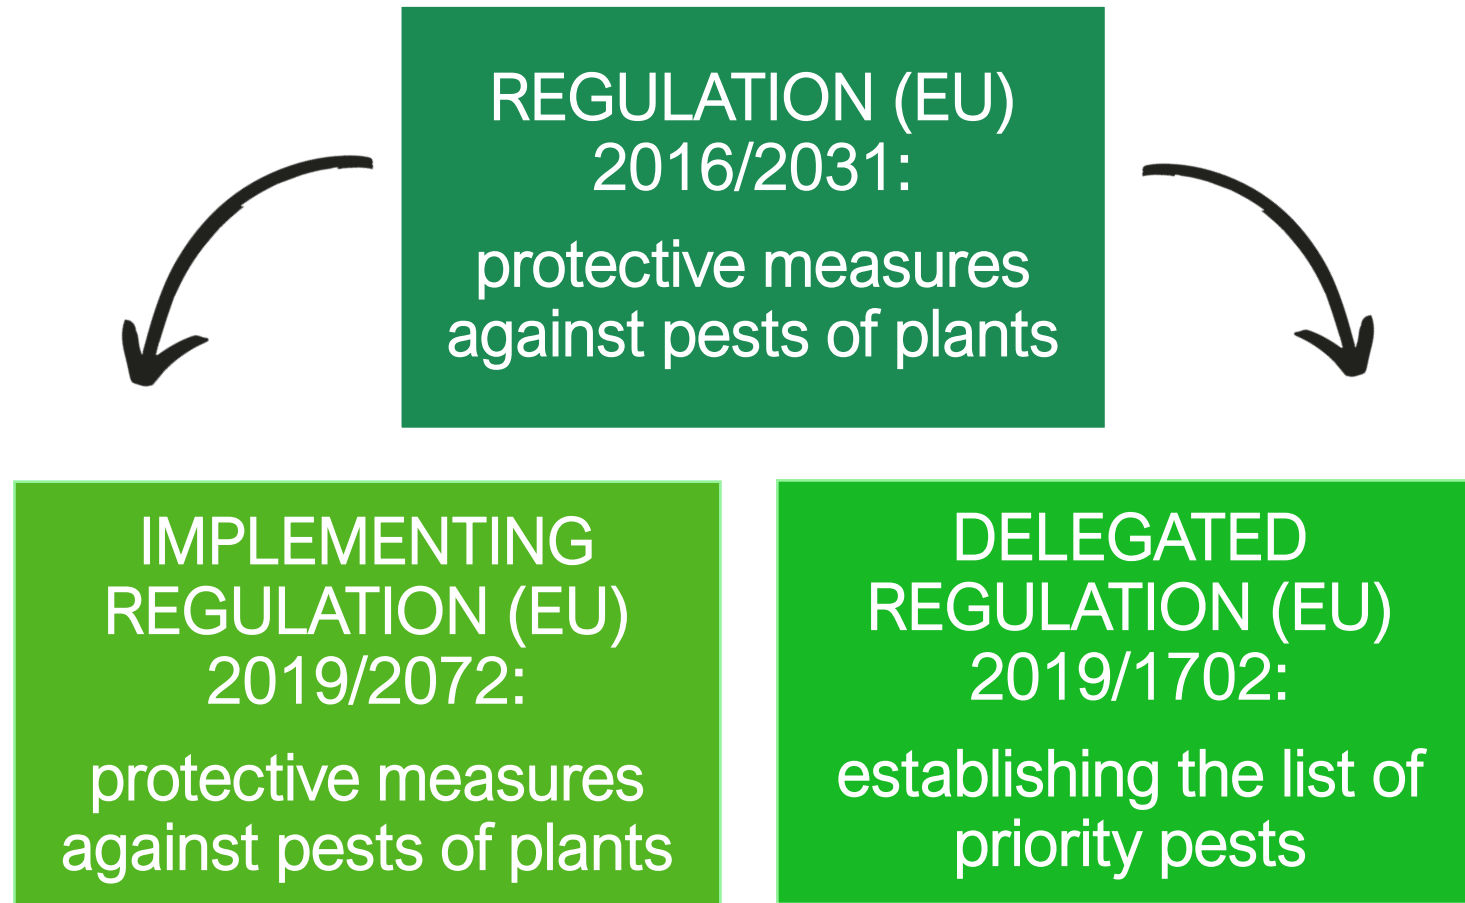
REGULATION (EU) 2016/2031:

protective measures against pests of plants

IMPLEMENTING REGULATION (EU) 2019/2072:

protective measures against pests of plants

DELEGATED REGULATION (EU) 2019/1702:

establishing the list of priority pests